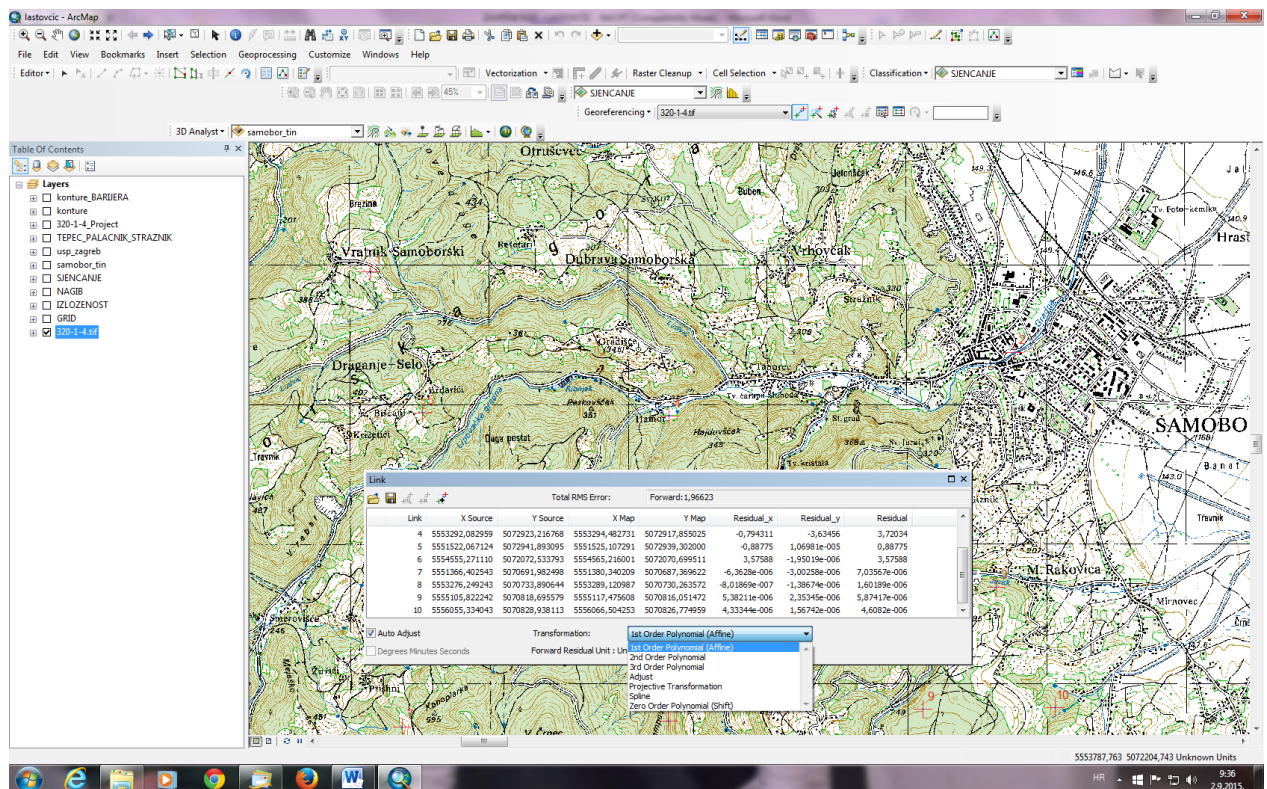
lastovcic - ArcMap

File Edit View Bookmarks Insert Selection Geoprocessing Customize Windows Help

Editor ▾ Vectorization ▾ Raster Cleanup ▾ Cell Selection ▾ Classification ▾ SJENCANJE

45%

SJENCANJE

Georeferencing ▾ 320-1-4.tif

3D Analyst ▾ samobor_tin

Table Of Contents

Layers
konture_BARIJERA
konture
320-1-4_Project
TEPEC_PALACNIK_STRAZNIK
usp_zagreb
samobor_tin
SJENCANJE
NAGIB
IZLOZENOST
GRID
320-1-4.tif

Otruševec
Vratnik Samoborski
Dubrava Samoborska
Vrhovčak
Draganje Selo
SAMOBO
M. Rakovica
Mirnovec
Hrast
Banat
Travnik
Strežnik
Šmerovišće

Link

Total RMS Error: Forward:1,96623

| Link | X Source | Y Source | X Map | Y Map | Residual_x | Residual_y | Residual |
|---|---|---|---|---|---|---|---|
| 4 | 5553292,082959 | 5072923,216768 | 5553294,482731 | 5072917,855025 | -0,794311 | -3,63456 | 3,72034 |
| 5 | 5551522,067124 | 5072941,893095 | 5551525,107291 | 5072939,302000 | -0,88775 | 1,06981e-005 | 0,88775 |
| 6 | 5554555,271110 | 5072072,533793 | 5554565,216001 | 5072070,699511 | 3,57588 | -1,95019e-006 | 3,57588 |
| 7 | 5551366,402543 | 5070691,982498 | 5551380,340209 | 5070687,369622 | -6,3628e-006 | -3,00258e-006 | 7,03567e-006 |
| 8 | 5553276,249243 | 5070733,890644 | 5553289,120987 | 5070730,263572 | -8,01869e-007 | -1,38674e-006 | 1,60189e-006 |
| 9 | 5555105,822242 | 5070818,695579 | 5555117,475608 | 5070816,051472 | 5,38211e-006 | 2,35345e-006 | 5,87417e-006 |
| 10 | 5556055,334043 | 5070828,938113 | 5556066,504253 | 5070826,774959 | 4,33344e-006 | 1,56742e-006 | 4,6082e-006 |

Auto Adjust
Transformation: 1st Order Polynomial (Affine)
Degrees Minutes Seconds
Forward Residual Unit : Un

1st Order Polynomial (Affine)
2nd Order Polynomial
3rd Order Polynomial
Adjust
Projective Transformation
Spline
Zero Order Polynomial (Shift)

5553787,763 5072204,743 Unknown Units

HR 9:36 2.9.2015.